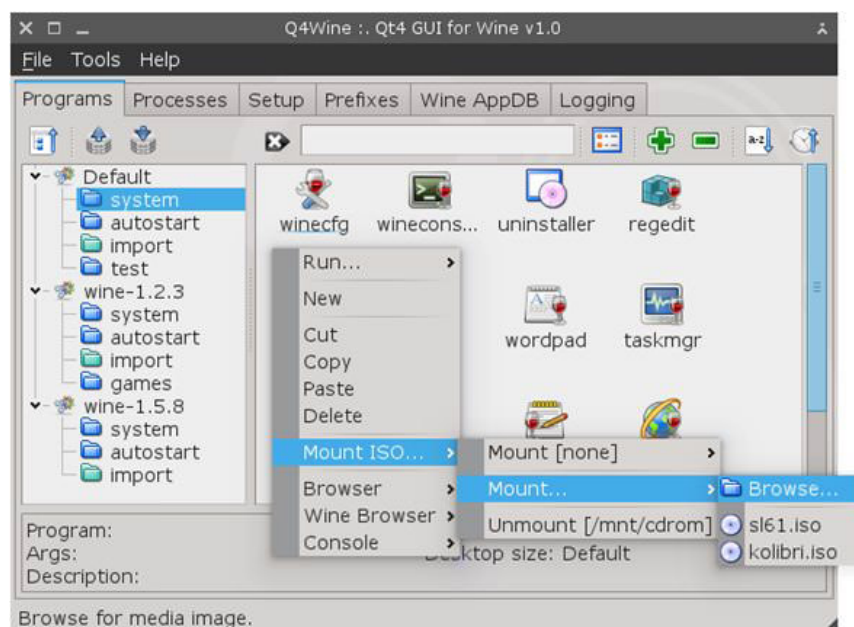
Q4Wine :. Qt4 GUI for Wine v1.0

File Tools Help

Programs Processes Setup Prefixes Wine AppDB Logging

Default
system
autostart
import
test
wine-1.2.3
system
autostart
import
games
wine-1.5.8
system
autostart
import

winecfg winecons... uninstaller regedit

wordpad taskmgr

Run...
New
Cut
Copy
Paste
Delete
Mount ISO...
Browser
Wine Browser
Console

Mount [none]
Mount...
Unmount [/mnt/cdrom]

Browse...
sl61.iso
kolibri.iso

Program:
Args:
Description:
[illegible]ktop size: Default

Browse for media image.